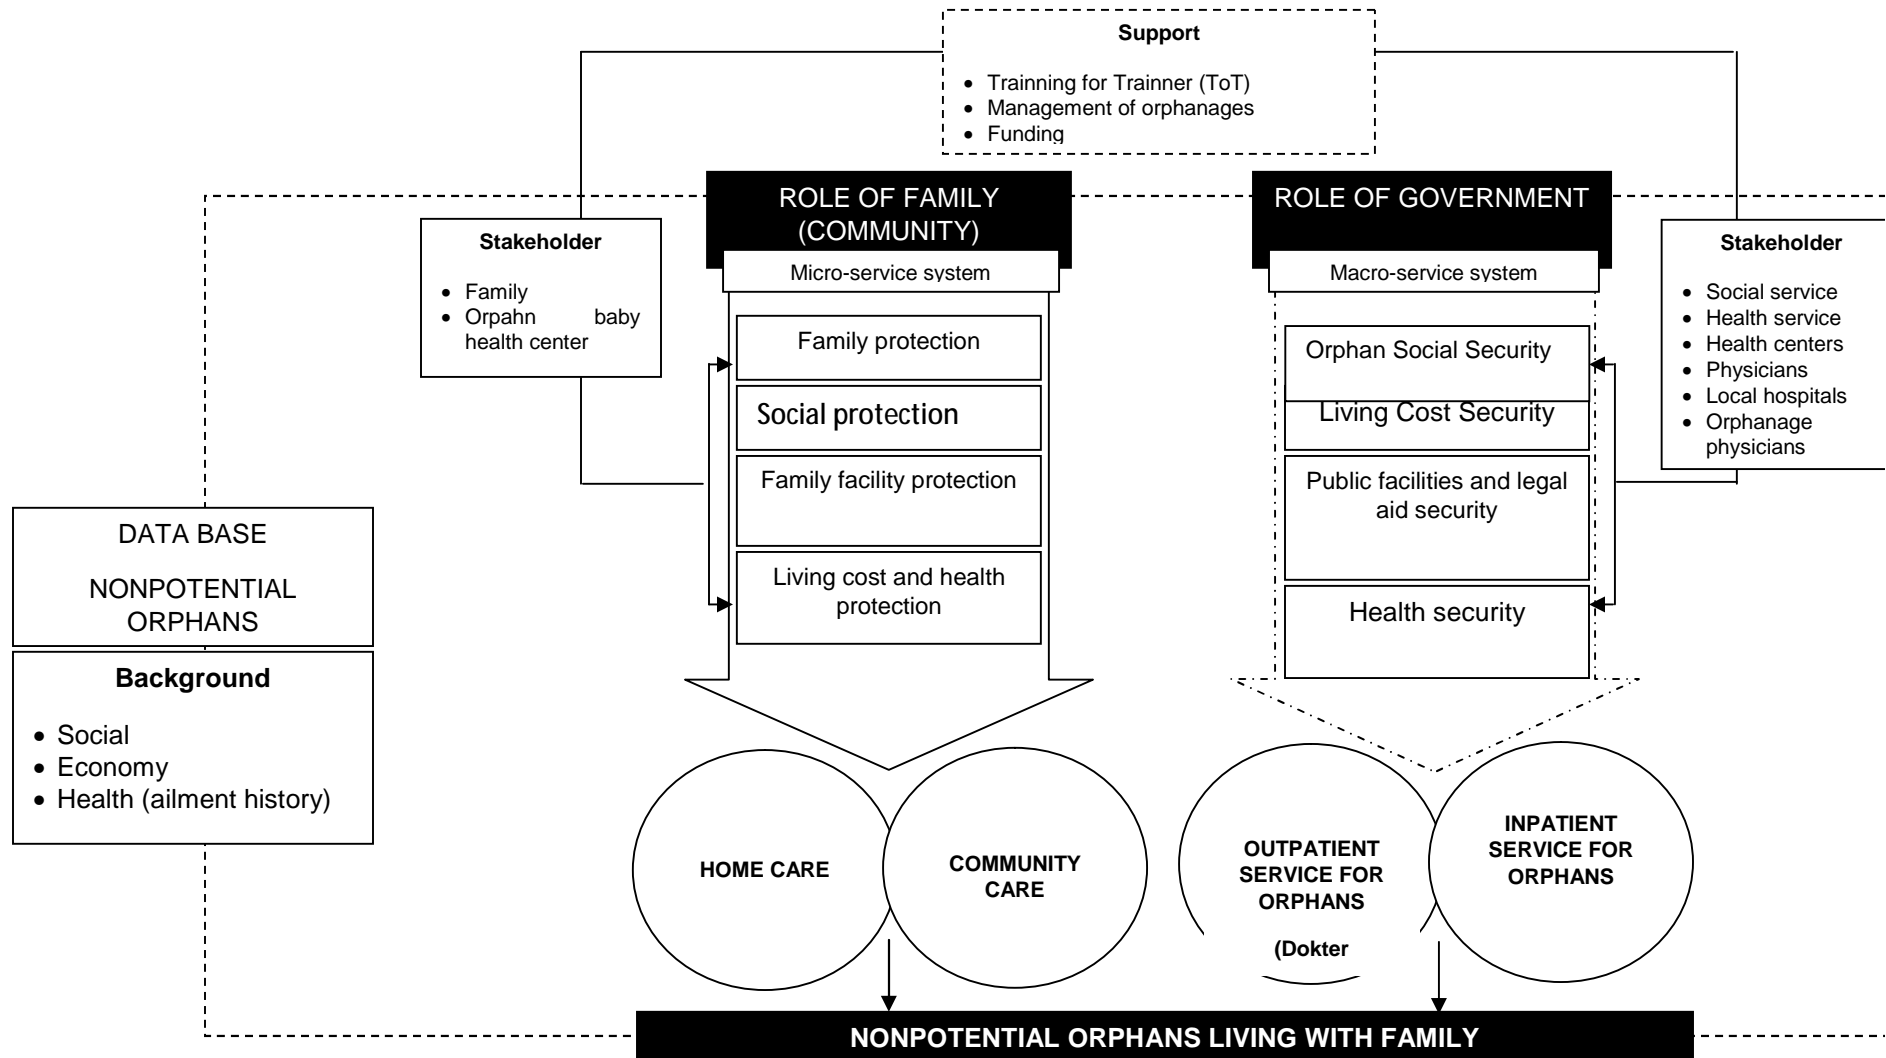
Support

- Trainning for Trainner (ToT)
- Management of orphanages
- Funding

ROLE OF FAMILY (COMMUNITY)

Micro-service system

Family protection

Social protection

Family facility protection

Living cost and health protection

ROLE OF GOVERNMENT

Macro-service system

Orphan Social Security

Living Cost Security

Public facilities and legal aid security

Health security

Stakeholder

- Family
- Orpahn baby health center

Stakeholder

- Social service
- Health service
- Health centers
- Physicians
- Local hospitals
- Orphanage physicians

DATA BASE

NONPOTENTIAL ORPHANS

Background

- Social
- Economy
- Health (ailment history)

HOME CARE

COMMUNITY CARE

OUTPATIENT SERVICE FOR ORPHANS

(Dokter

INPATIENT SERVICE FOR ORPHANS

NONPOTENTIAL ORPHANS LIVING WITH FAMILY